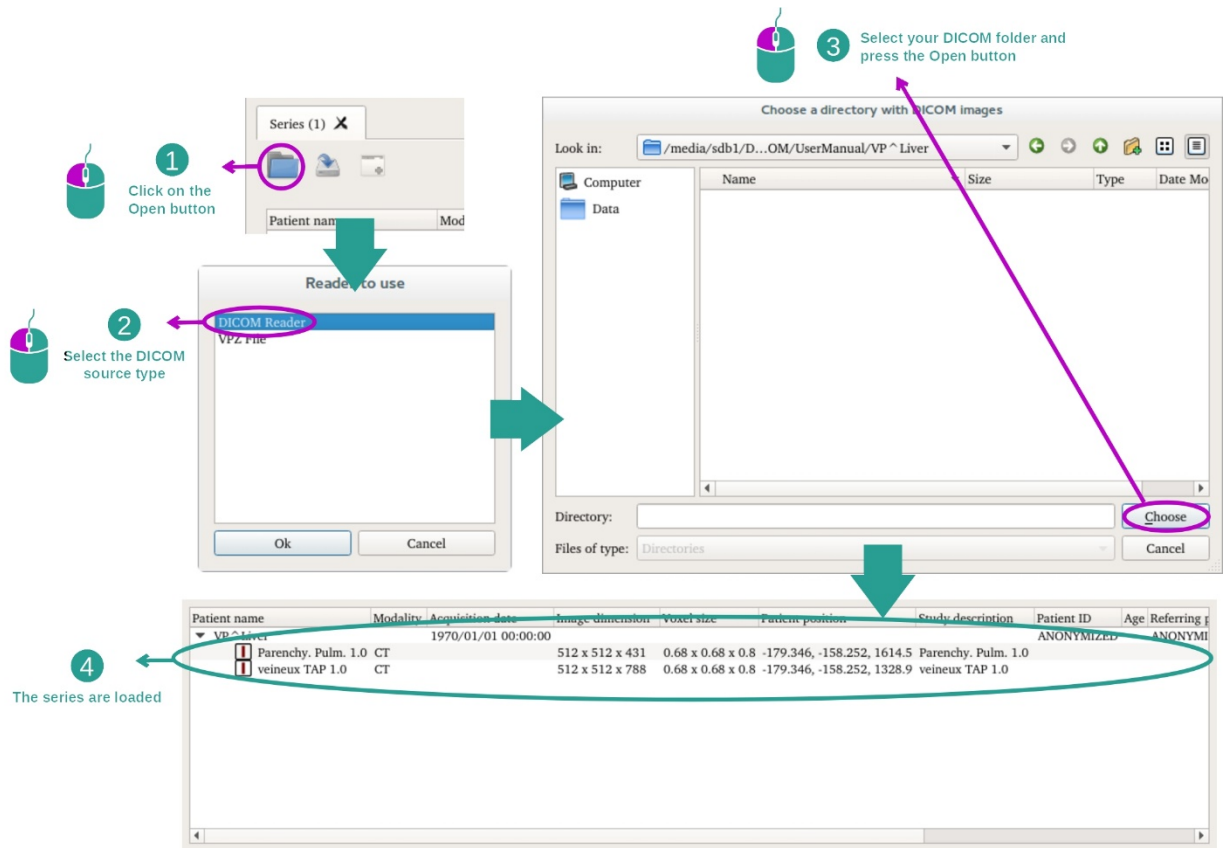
3 Select your DICOM folder and press the Open button

Series (1)

1 Click on the Open button

Patient nam Mod

Reader to use

2 Select the DICOM source type

DICOM Reader
VPZ File

Ok Cancel

Choose a directory with DICOM images

Look in: /media/sdb1/D...OM/UserManual/VP^Liver

Computer
Data

| Name | Size | Type | Date Mo |
|---|---|---|---|

Directory: Choose

Files of type: Directories Cancel

| Patient name | Modality | Acquisition date | Image dimension | Voxel size | Patient position | Study description | Patient ID | Age | Referring p |
|---|---|---|---|---|---|---|---|---|---|
| VP^Liver | | 1970/01/01 00:00:00 | | | | | ANONYMIZED | | ANONYMI |
| Parenchy. Pulm. 1.0 | CT | | 512 x 512 x 431 | 0.68 x 0.68 x 0.8 | -179.346, -158.252, 1614.5 | Parenchy. Pulm. 1.0 | | | |
| veineux TAP 1.0 | CT | | 512 x 512 x 788 | 0.68 x 0.68 x 0.8 | -179.346, -158.252, 1328.9 | veineux TAP 1.0 | | | |

4 The series are loaded